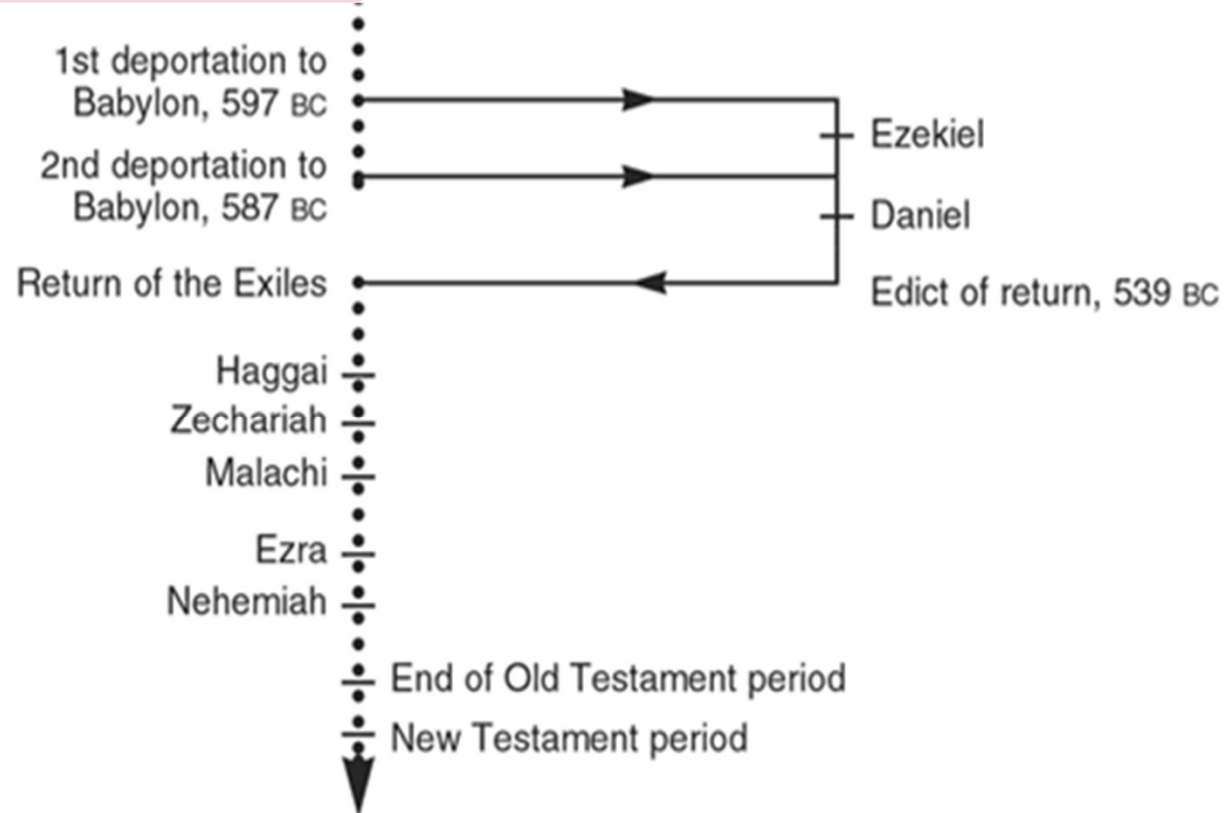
1st deportation to Babylon, 597 BC

Ezekiel

2nd deportation to Babylon, 587 BC

Daniel

Return of the Exiles

Edict of return, 539 BC

Haggai

Zechariah

Malachi

Ezra

Nehemiah

End of Old Testament period

New Testament period